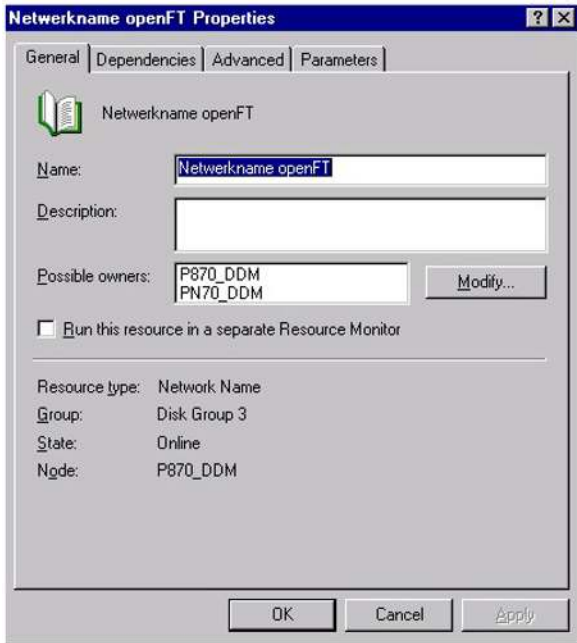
Netwerkname openFT Properties

?

X

General

Dependencies

Advanced

Parameters

Netwerkname openFT

Name:

Netwerkname openFT

Description:

Possible owners:

P870_DDM
PN70_DDM

Modify...

Run this resource in a separate Resource Monitor

Resource type: Network Name

Group: Disk Group 3

State: Online

Node: P870_DDM

OK

Cancel

Apply